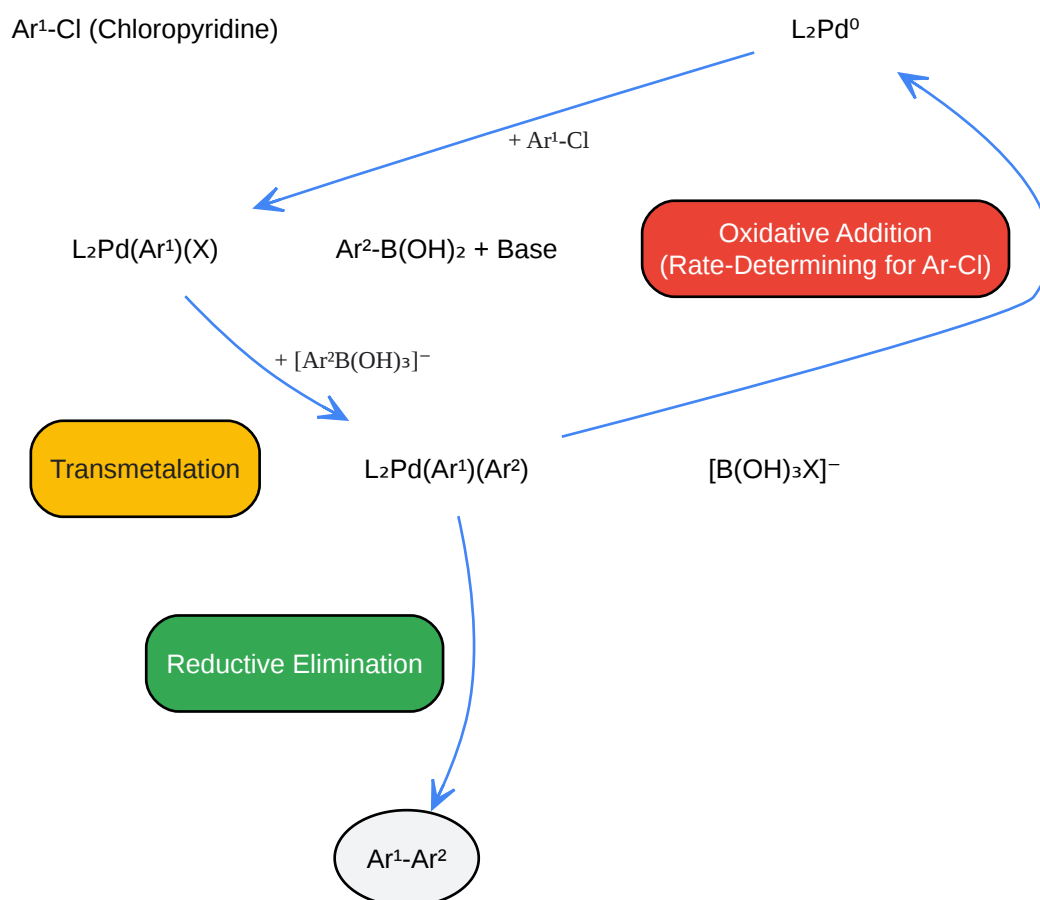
$Ar^1$-Cl (Chloropyridine)

$L_2Pd^0$

+ $Ar^1$-Cl

$L_2Pd(Ar^1)(X)$

$Ar^2$-$B(OH)_2$ + Base

Oxidative Addition
(Rate-Determining for Ar-Cl)

+ $[Ar^2B(OH)_3]^-$

Transmetalation

$L_2Pd(Ar^1)(Ar^2)$

$[B(OH)_3X]^-$

Reductive Elimination

$Ar^1$-$Ar^2$